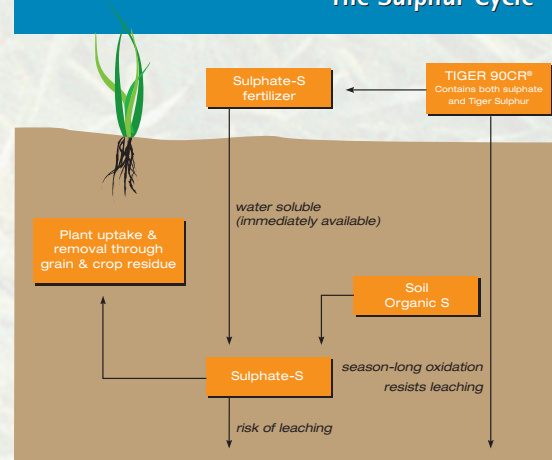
The Sulphur Cycle

Sulphate-S fertilizer

TIGER 90CR®
Contains both sulphate and Tiger Sulphur

water soluble
(immediately available)

Plant uptake & removal through grain & crop residue

Soil Organic S

season-long oxidation
resists leaching

Sulphate-S

risk of leaching